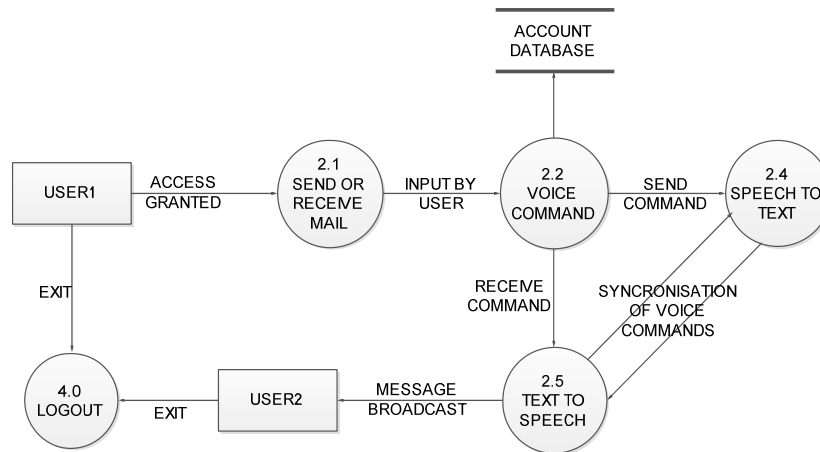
ACCOUNT DATABASE

USER1

ACCESS GRANTED

2.1 SEND OR RECEIVE MAIL

INPUT BY USER

2.2 VOICE COMMAND

SEND COMMAND

2.4 SPEECH TO TEXT

EXIT

RECEIVE COMMAND

SYNCRONISATION OF VOICE COMMANDS

4.0 LOGOUT

EXIT

USER2

MESSAGE BROADCAST

2.5 TEXT TO SPEECH